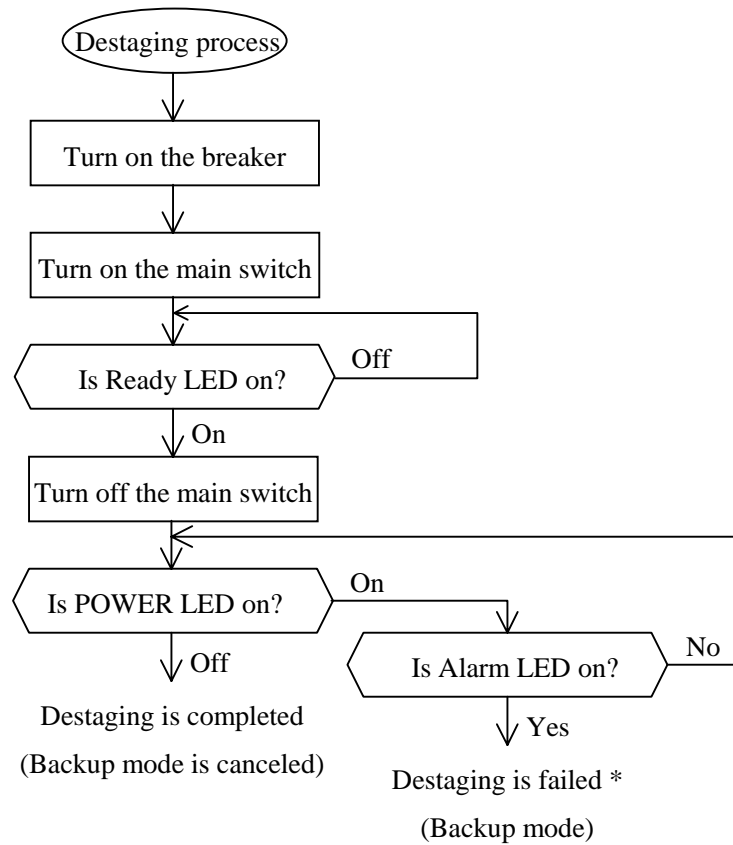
Destaging process

Turn on the breaker

Turn on the main switch

Is Ready LED on?

Off

On

Turn off the main switch

Is POWER LED on?

On

Is Alarm LED on?

No

Off

Destaging is completed

(Backup mode is canceled)

Yes

Destaging is failed *

(Backup mode)